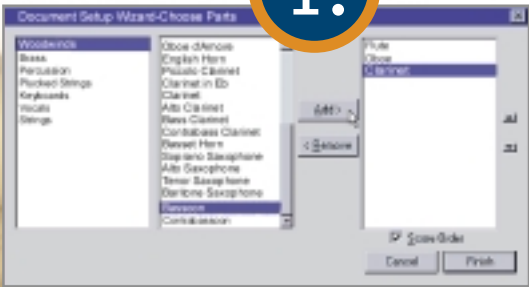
Document Setup Wizard-Choose Parts

1.

Woodwinds
Brass
Percussion
Plucked Strings
Keyboards
Vocals
Strings

Oboe d'Amore
English Horn
Piccolo Clarinet
Clarinet in Eb
Clarinet
Alto Clarinet
Bass Clarinet
Contrabass Clarinet
Basset Horn
Soprano Saxophone
Alto Saxophone
Tenor Saxophone
Baritone Saxophone
Bassoon
Contrabassoon

Add >
< Remove

Flute
Oboe
Clarinet

Score Order

Cancel
Finish